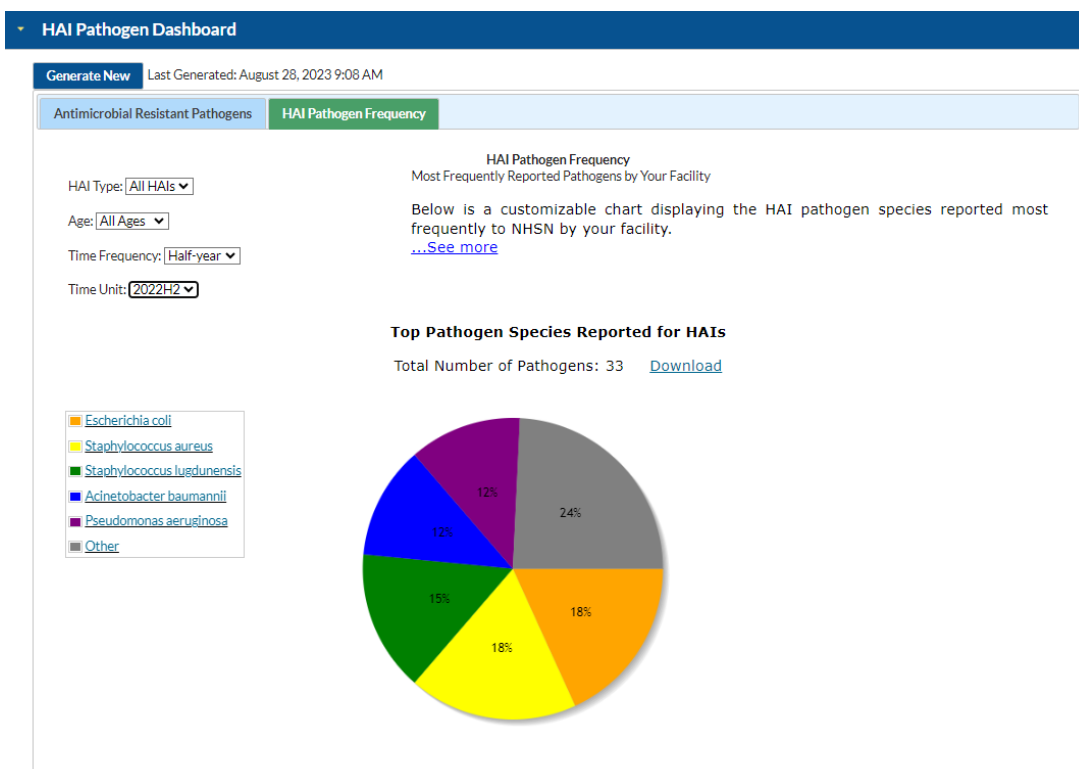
HAI Pathogen Dashboard

Generate New Last Generated: August 28, 2023 9:08 AM

Antimicrobial Resistant Pathogens HAI Pathogen Frequency

HAI Type: All HAIs

Age: All Ages

Time Frequency: Half-year

Time Unit: 2022H2

HAI Pathogen Frequency
Most Frequently Reported Pathogens by Your Facility

Below is a customizable chart displaying the HAI pathogen species reported most frequently to NHSN by your facility.
...See more

Top Pathogen Species Reported for HAIs

Total Number of Pathogens: 33 Download

Escherichia coli
Staphylococcus aureus
Staphylococcus lugdunensis
Acinetobacter baumannii
Pseudomonas aeruginosa
Other

12%
24%
12%
15%
18%
18%